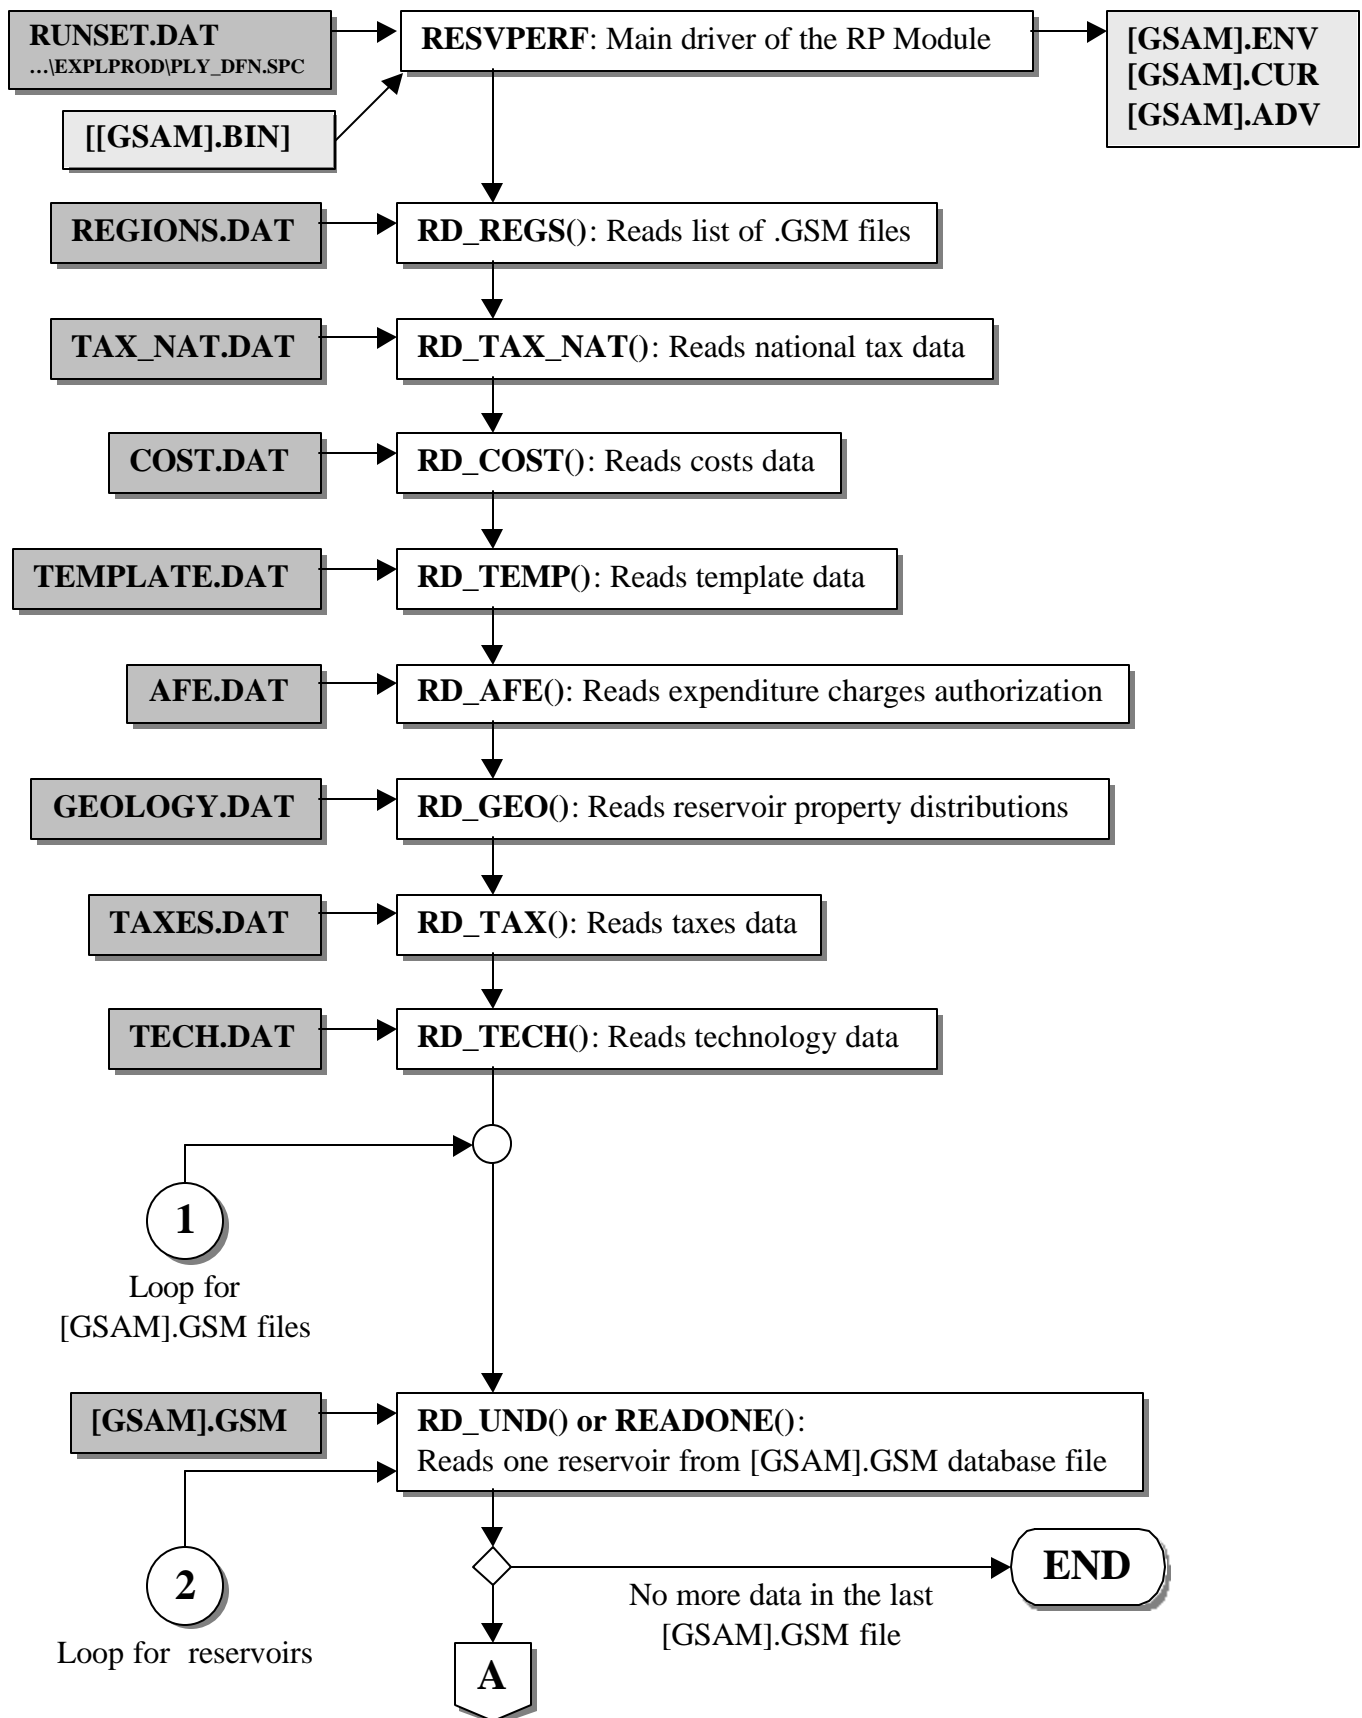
RUNSET.DAT
...\EXPLPROD\PLY_DFN.SPC

RESVPERF: Main driver of the RP Module

[GSAM].ENV
[GSAM].CUR
[GSAM].ADV

[[GSAM].BIN]

REGIONS.DAT

RD_REGS(): Reads list of .GSM files

TAX_NAT.DAT

RD_TAX_NAT(): Reads national tax data

COST.DAT

RD_COST(): Reads costs data

TEMPLATE.DAT

RD_TEMP(): Reads template data

AFE.DAT

RD_AFE(): Reads expenditure charges authorization

GEOLOGY.DAT

RD_GEO(): Reads reservoir property distributions

TAXES.DAT

RD_TAX(): Reads taxes data

TECH.DAT

RD_TECH(): Reads technology data

1

Loop for [GSAM].GSM files

[GSAM].GSM

RD_UND() or READONE():
Reads one reservoir from [GSAM].GSM database file

2

Loop for reservoirs

END

No more data in the last [GSAM].GSM file

A